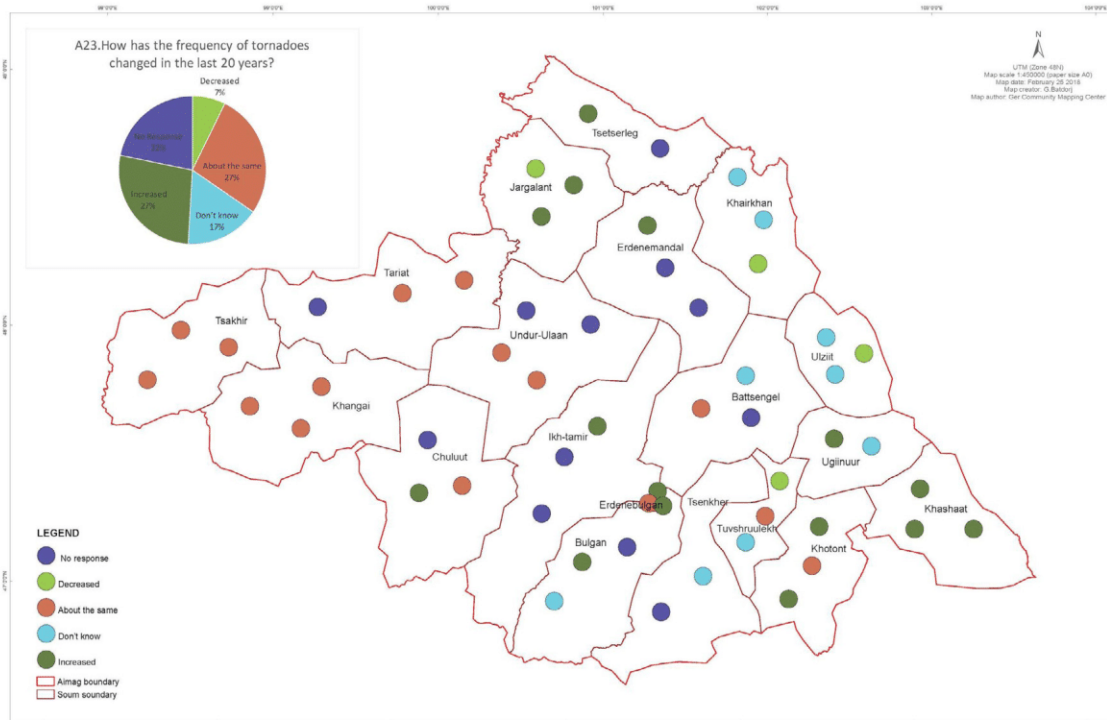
99°0'0"E 99°0'0"E 100°0'0"E 101°0'0"E 102°0'0"E 103°0'0"E 104°0'0"E

A23.How has the frequency of tornadoes changed in the last 20 years?

Decreased 7%

No response 23%

About the same 27%

Increased 27%

Don't know 17%

N

UTM (Zone 48N)
Map scale 1:450000 (paper size A0)
Map date: February 26 2016
Map creator: G.Batdorj
Map author: Ger Community Mapping Center

Tsetserleg
Jargalant
Khairkhan
Erdenemandal
Tariat
Tsakhir
Undur-Ulaan
Ulziit
Khangai
Battsengel
Ikh-tamir
Chuluut
Ugiinuur
Erdenebulgan
Tsenkher
Khashaat
Tuvshruulekh
Bulgan
Khotont

LEGEND
No response
Decreased
About the same
Don't know
Increased
Aimag boundary
Soum soundary